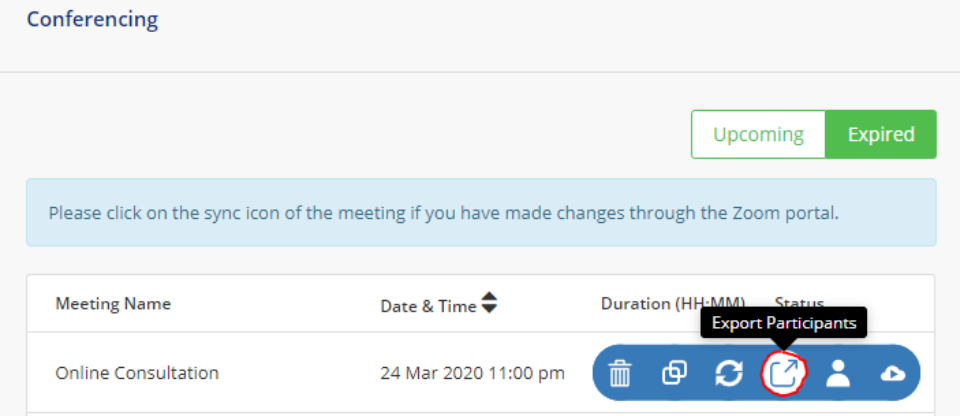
Conferencing

Upcoming Expired

Please click on the sync icon of the meeting if you have made changes through the Zoom portal.

| Meeting Name | Date & Time | Duration (HH:MM) | Status |
|---|---|---|---|
| Online Consultation | 24 Mar 2020 11:00 pm | | |

Export Participants